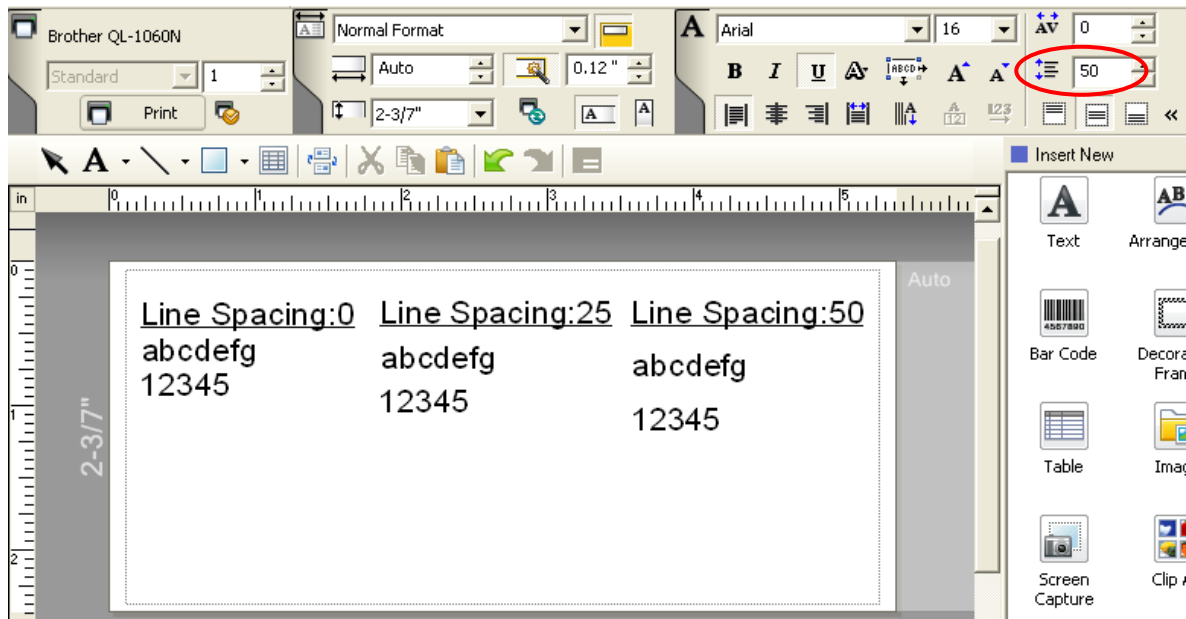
Brother QL-1060N
Standard 1
Print
Normal Format
Auto 0.12 "
2-3/7"
A
Arial 16
0
B I U
50
Insert New
in
0 1 2 3 4 5
0 1 2
Auto
2-3/7"
Line Spacing:0
abcdefg
12345
Line Spacing:25
abcdefg
12345
Line Spacing:50
abcdefg
12345
Text
Arrange
Bar Code
Decora
Fram
Table
Imag
Screen Capture
Clip A